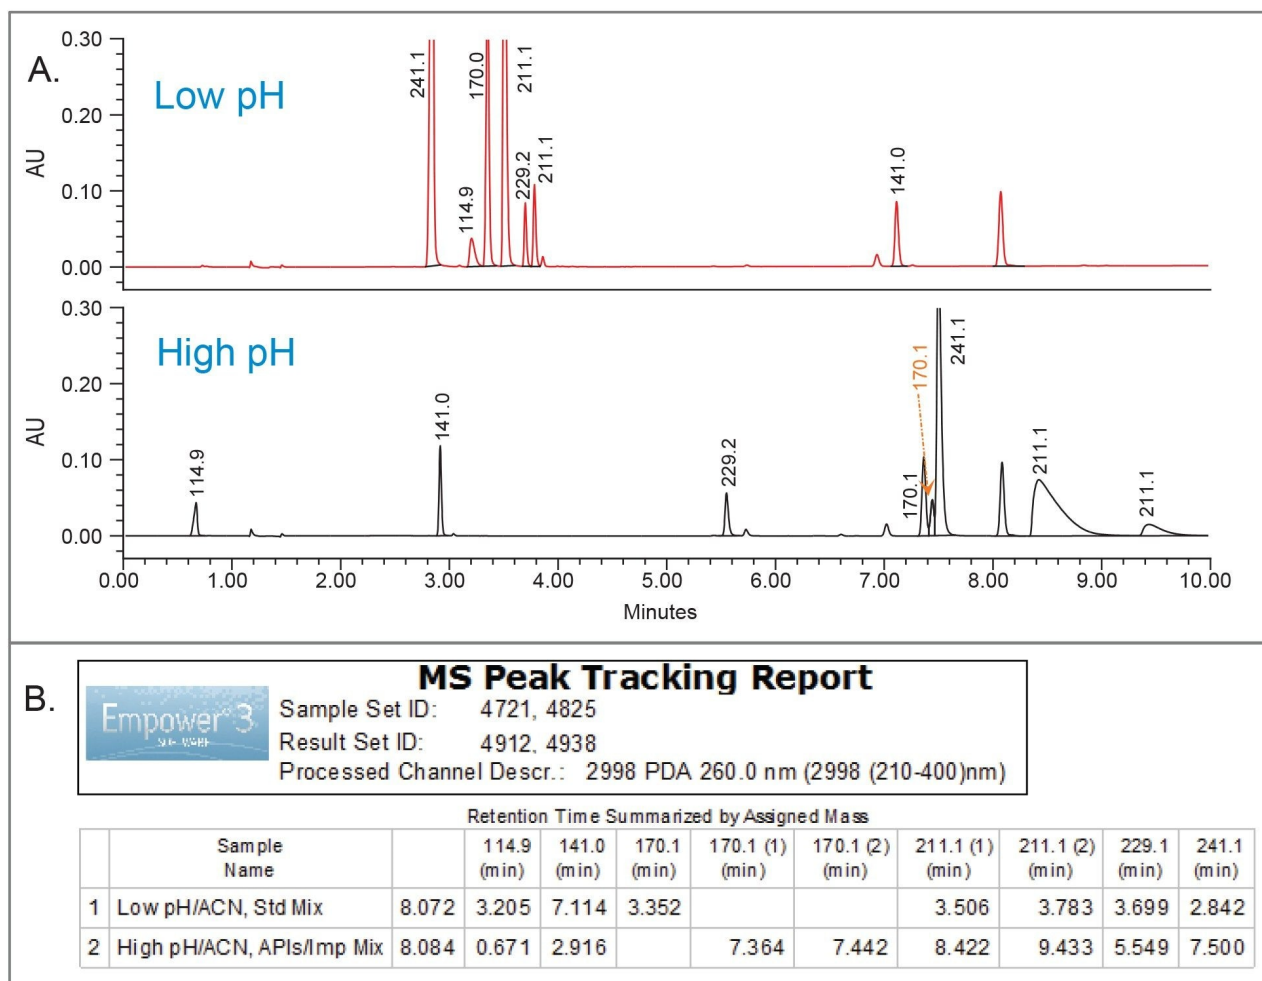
A.

Low pH

0.30
0.20
0.10
0.00
AU

241.1
170.0
211.1
114.9
229.2
211.1
141.0

High pH

0.30
0.20
0.10
0.00
AU

114.9
141.0
229.2
170.1
170.1
241.1
211.1
211.1

0.00 1.00 2.00 3.00 4.00 5.00 6.00 7.00 8.00 9.00 10.00
Minutes

B.

Empower 3
SOFTWARE

MS Peak Tracking Report
Sample Set ID: 4721, 4825
Result Set ID: 4912, 4938
Processed Channel Descr.: 2998 PDA 260.0 nm (2998 (210-400)nm)

Retention Time Summarized by Assigned Mass

| | Sample Name | | 114.9 (min) | 141.0 (min) | 170.1 (min) | 170.1 (1) (min) | 170.1 (2) (min) | 211.1 (1) (min) | 211.1 (2) (min) | 229.1 (min) | 241.1 (min) |
|---|---|---|---|---|---|---|---|---|---|---|---|
| 1 | Low pH/ACN, Std Mix | 8.072 | 3.205 | 7.114 | 3.352 | | | 3.506 | 3.783 | 3.699 | 2.842 |
| 2 | High pH/ACN, APIs/Imp Mix | 8.084 | 0.671 | 2.916 | | 7.364 | 7.442 | 8.422 | 9.433 | 5.549 | 7.500 |